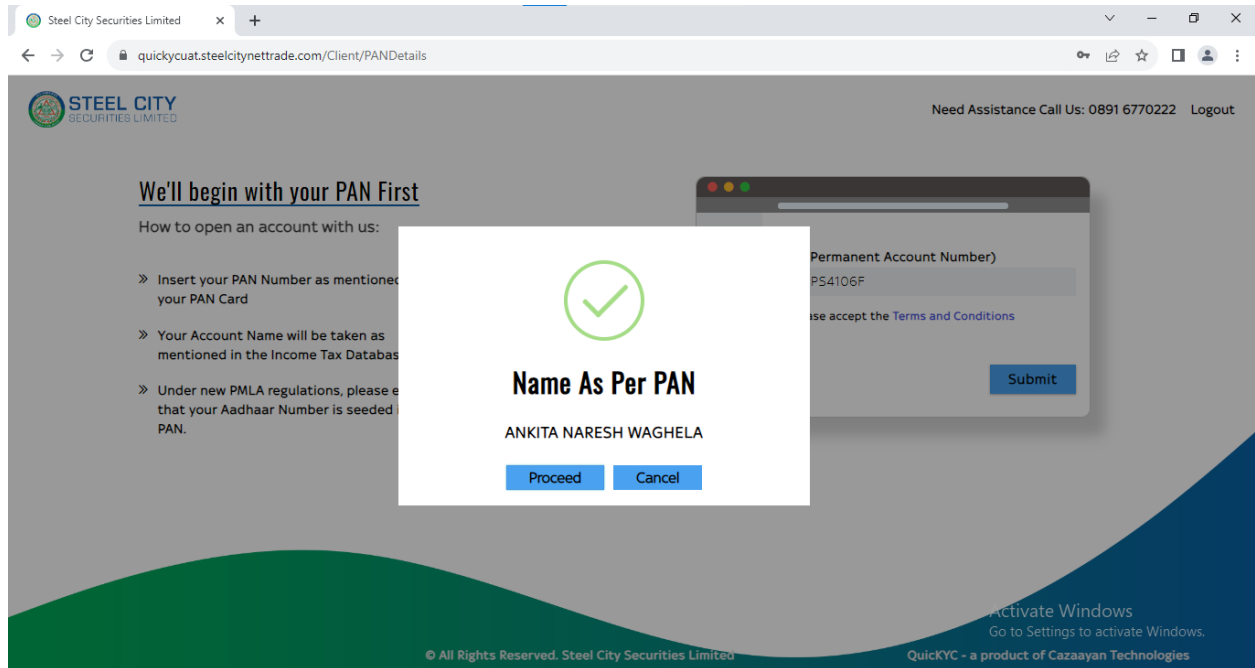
Steel City Securities Limited ×
+
quickycuat.steelcitynettrade.com/Client/PANDetails

STEEL CITY
SECURITIES LIMITED

Need Assistance Call Us: 0891 6770222 Logout

We'll begin with your PAN First

How to open an account with us:

» Insert your PAN Number as mentioned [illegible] your PAN Card

» Your Account Name will be taken as mentioned in the Income Tax Databas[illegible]

» Under new PMLA regulations, please e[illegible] that your Aadhaar Number is seeded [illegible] PAN.

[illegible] (Permanent Account Number)

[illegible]PS4106F

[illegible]ase accept the Terms and Conditions

Submit

Name As Per PAN

ANKITA NARESH WAGHELA

Proceed Cancel

Activate Windows
Go to Settings to activate Windows.

© All Rights Reserved. Steel City Securities Limited

QuicKYC - a product of Cazaayan Technologies